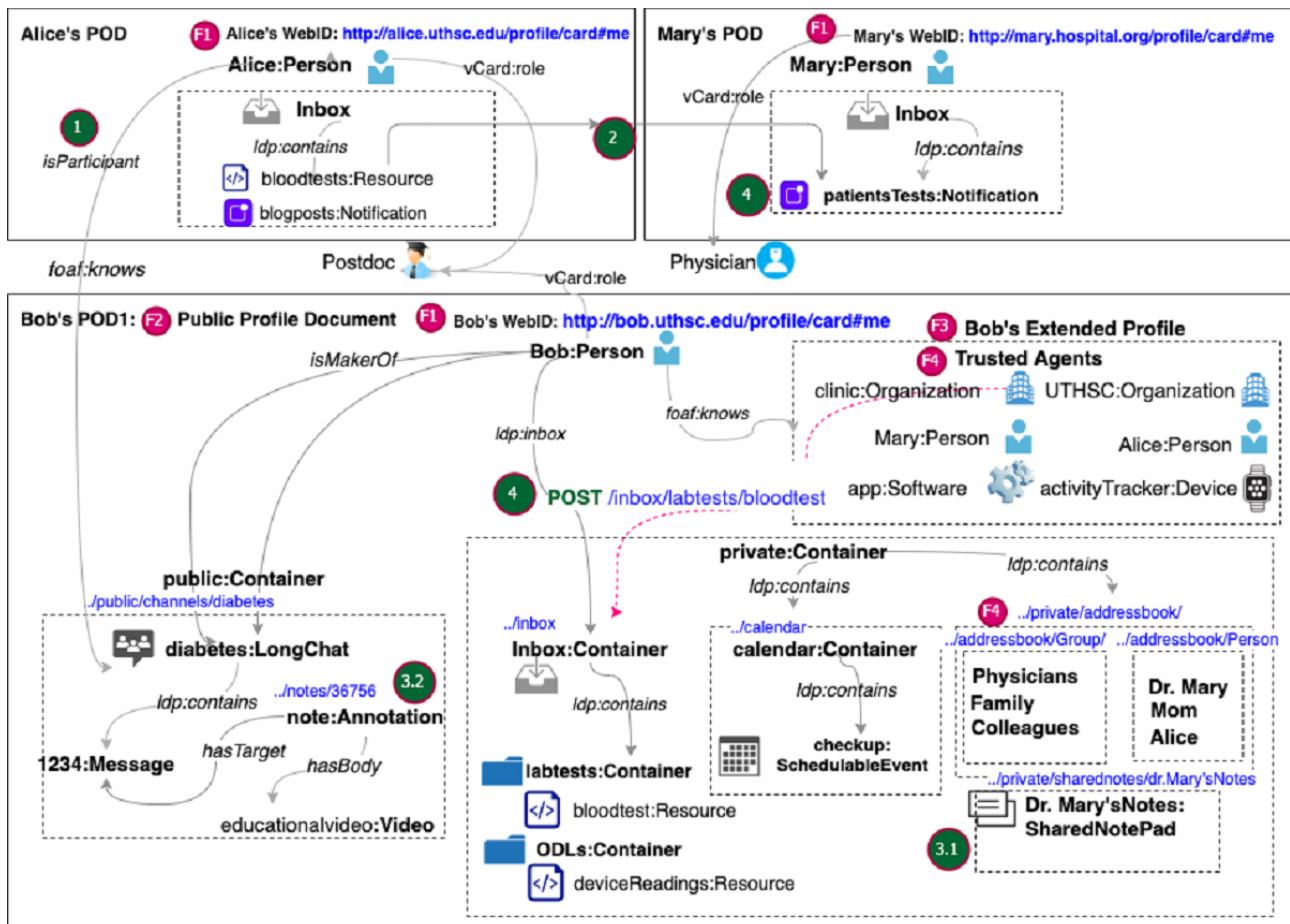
Alice's POD
F1 Alice's WebID: http://alice.uthsc.edu/profile/card#me
Alice:Person
vCard:role
1
isParticipant
Inbox
ldp:contains
bloodtests:Resource
blogposts:Notification
2

Mary's POD
F1 Mary's WebID: http://mary.hospital.org/profile/card#me
Mary:Person
vCard:role
Inbox
ldp:contains
4
patientsTests:Notification

foaf:knows
Postdoc
vCard:role
Physician

Bob's POD1: F2 Public Profile Document
F1 Bob's WebID: http://bob.uthsc.edu/profile/card#me
F3 Bob's Extended Profile
F4 Trusted Agents
isMakerOf
Bob:Person
clinic:Organization
UTHSC:Organization
foaf:knows
ldp:inbox
Mary:Person
Alice:Person
4 POST /inbox/labtests/bloodtest
app:Software
activityTracker:Device

public:Container
../public/channels/diabetes
diabetes:LongChat
3.2
../notes/36756
ldp:contains
note:Annotation
hasTarget
1234:Message
hasBody
educationalvideo:Video

private:Container
ldp:contains
ldp:contains
../inbox
Inbox:Container
ldp:contains
labtests:Container
bloodtest:Resource
ODLs:Container
deviceReadings:Resource
../calendar
calendar:Container
ldp:contains
checkup:
SchedulableEvent
F4 ../private/addressbook/
../addressbook/Group/
../addressbook/Person
Physicians
Family
Colleagues
Dr. Mary
Mom
Alice
../private/sharednotes/dr.Mary'sNotes
Dr. Mary'sNotes:
SharedNotePad
3.1